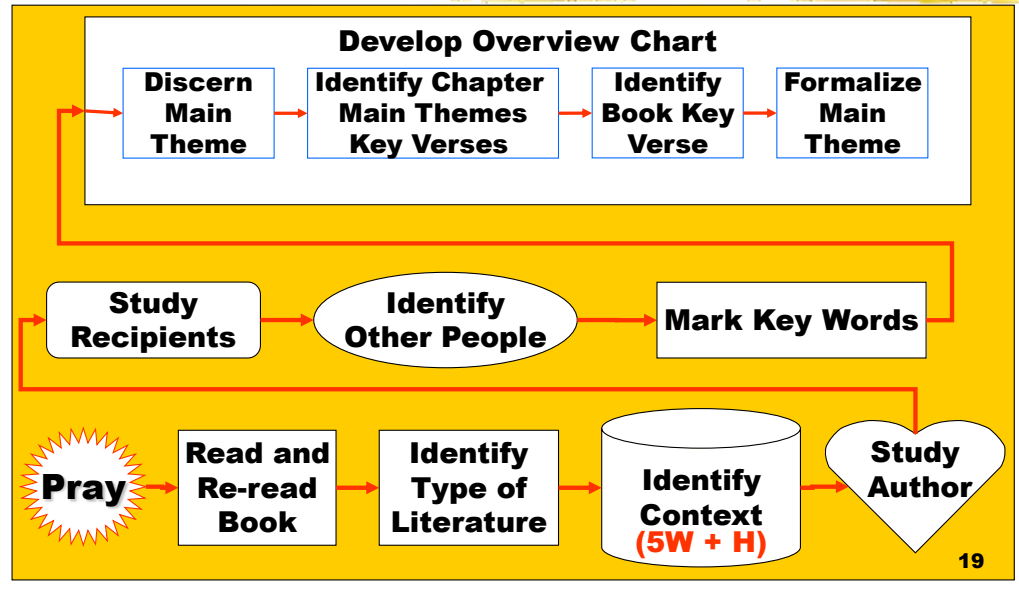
Develop Overview Chart

Discern Main Theme

Identify Chapter Main Themes Key Verses

Identify Book Key Verse

Formalize Main Theme

Study Recipients

Identify Other People

Mark Key Words

Pray

Read and Re-read Book

Identify Type of Literature

Identify Context (5W + H)

Study Author

19